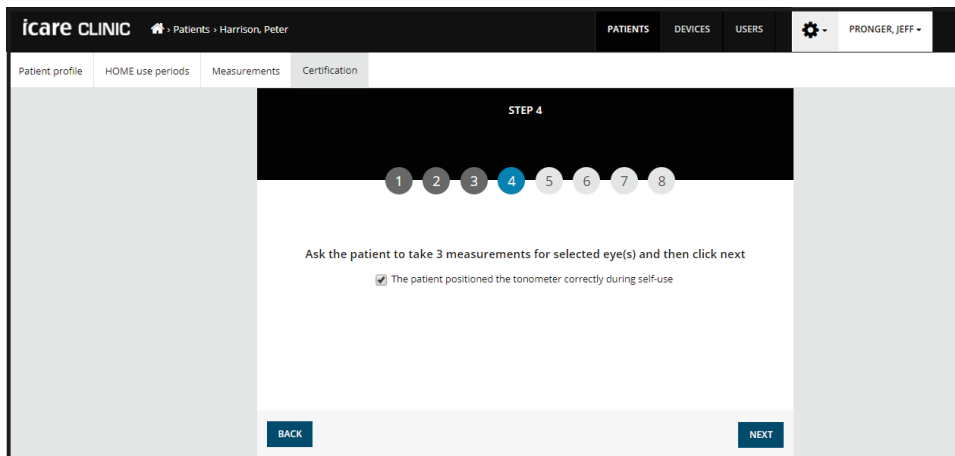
icare CLINIC › Patients › Harrison, Peter

PATIENTS DEVICES USERS PRONGER, JEFF

Patient profile HOME use periods Measurements Certification

STEP 4

1 2 3 4 5 6 7 8

Ask the patient to take 3 measurements for selected eye(s) and then click next

The patient positioned the tonometer correctly during self-use

BACK NEXT